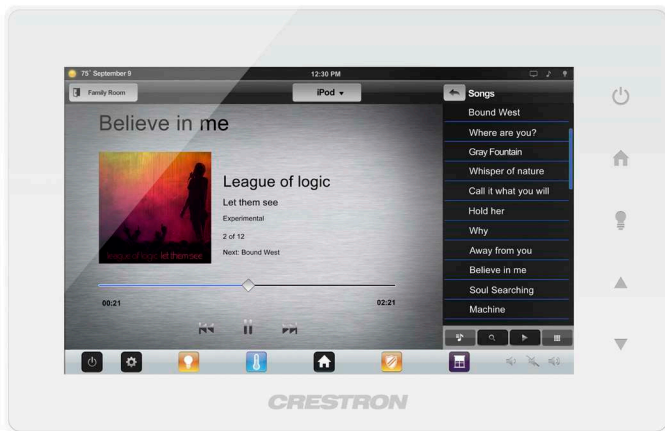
75° September 9

12:30 PM

Family Room

iPod

Believe in me

League of logic

Let them see

Experimental

2 of 12

Next: Bound West

league of logic let them see

00:21

02:21

Songs

Bound West

Where are you?

Gray Fountain

Whisper of nature

Call it what you will

Hold her

Why

Away from you

Believe in me

Soul Searching

Machine

CRESTRON